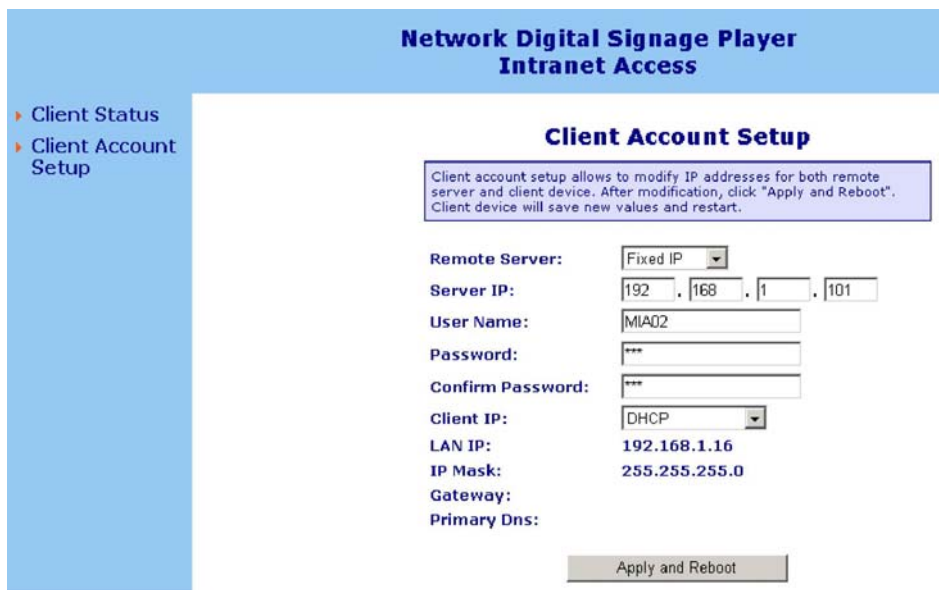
Network Digital Signage Player
Intranet Access

Client Status
Client Account Setup

Client Account Setup

Client account setup allows to modify IP addresses for both remote server and client device. After modification, click "Apply and Reboot". Client device will save new values and restart.

| | |
|---|---|
| Remote Server: | Fixed IP |
| Server IP: | 192 . 168 . 1 . 101 |
| User Name: | MIA02 |
| Password: | *** |
| Confirm Password: | *** |
| Client IP: | DHCP |
| LAN IP: | 192.168.1.16 |
| IP Mask: | 255.255.255.0 |
| Gateway: | |
| Primary Dns: | |

Apply and Reboot